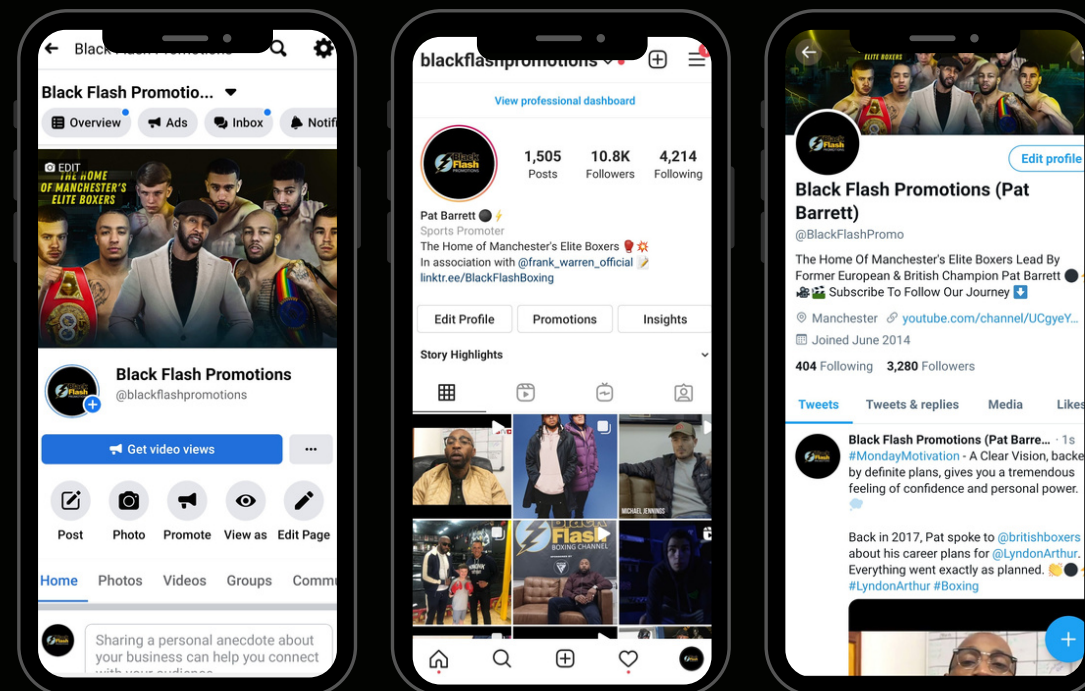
Black Flash Promotions

Black Flash Promotio...

Overview Ads Inbox Notif

EDIT

THE HOME OF MANCHESTER'S ELITE BOXERS

Black Flash Promotions
@blackflashpromotions

Get video views

...

Post Photo Promote View as Edit Page

Home Photos Videos Groups Commu

Sharing a personal anecdote about your business can help you connect

blackflashpromotions

View professional dashboard

1,505 Posts 10.8K Followers 4,214 Following

Pat Barrett ⚫ ⚡
Sports Promoter
The Home of Manchester's Elite Boxers 🥊💥
In association with @frank_warren_official 📝
linktr.ee/BlackFlashBoxing

Edit Profile Promotions Insights

Story Highlights

MICHAEL JENNINGS

Black Flash BOXING CHANNEL

ELITE BOXERS

Edit profile

Black Flash Promotions (Pat Barrett)
@BlackFlashPromo

The Home Of Manchester's Elite Boxers Lead By Former European & British Champion Pat Barrett ⚫ 🎥🎬 Subscribe To Follow Our Journey ⬇️

Manchester youtube.com/channel/UCgyeY...
Joined June 2014

404 Following 3,280 Followers

Tweets Tweets & replies Media Likes

Black Flash Promotions (Pat Barre... · 1s
#MondayMotivation - A Clear Vision, backed by definite plans, gives you a tremendous feeling of confidence and personal power. 💭

Back in 2017, Pat spoke to @britishboxers about his career plans for @LyndonArthur. Everything went exactly as planned. 👏⚫
#LyndonArthur #Boxing